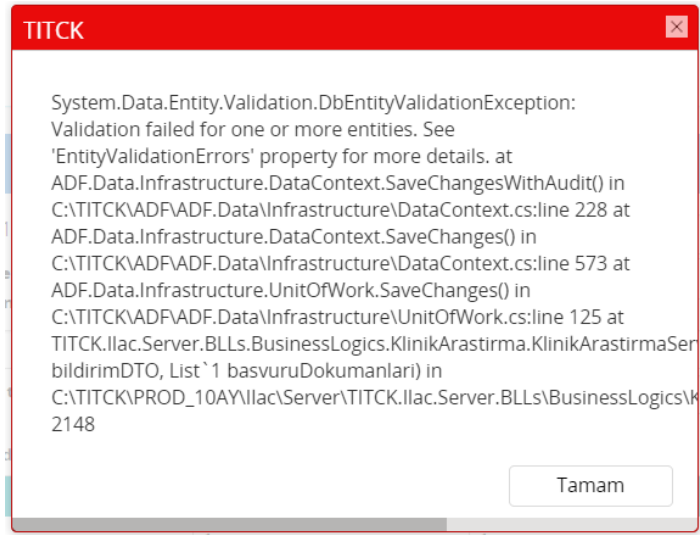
TITCK

System.Data.Entity.Validation.DbEntityValidationException: Validation failed for one or more entities. See 'EntityValidationErrors' property for more details. at ADF.Data.Infrastructure.DataContext.SaveChangesWithAudit() in C:\TITCK\ADF\ADF.Data\Infrastructure\DataContext.cs:line 228 at ADF.Data.Infrastructure.DataContext.SaveChanges() in C:\TITCK\ADF\ADF.Data\Infrastructure\DataContext.cs:line 573 at ADF.Data.Infrastructure.UnitOfWork.SaveChanges() in C:\TITCK\ADF\ADF.Data\Infrastructure\UnitOfWork.cs:line 125 at TITCK.Ilac.Server.BLLs.BusinessLogics.KlinikArastirma.KlinikArastirmaSer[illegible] bildirimDTO, List`1 basvuruDokumanlari) in C:\TITCK\PROD_10AY\Ilac\Server\TITCK.Ilac.Server.BLLs\BusinessLogics\K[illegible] 2148

Tamam